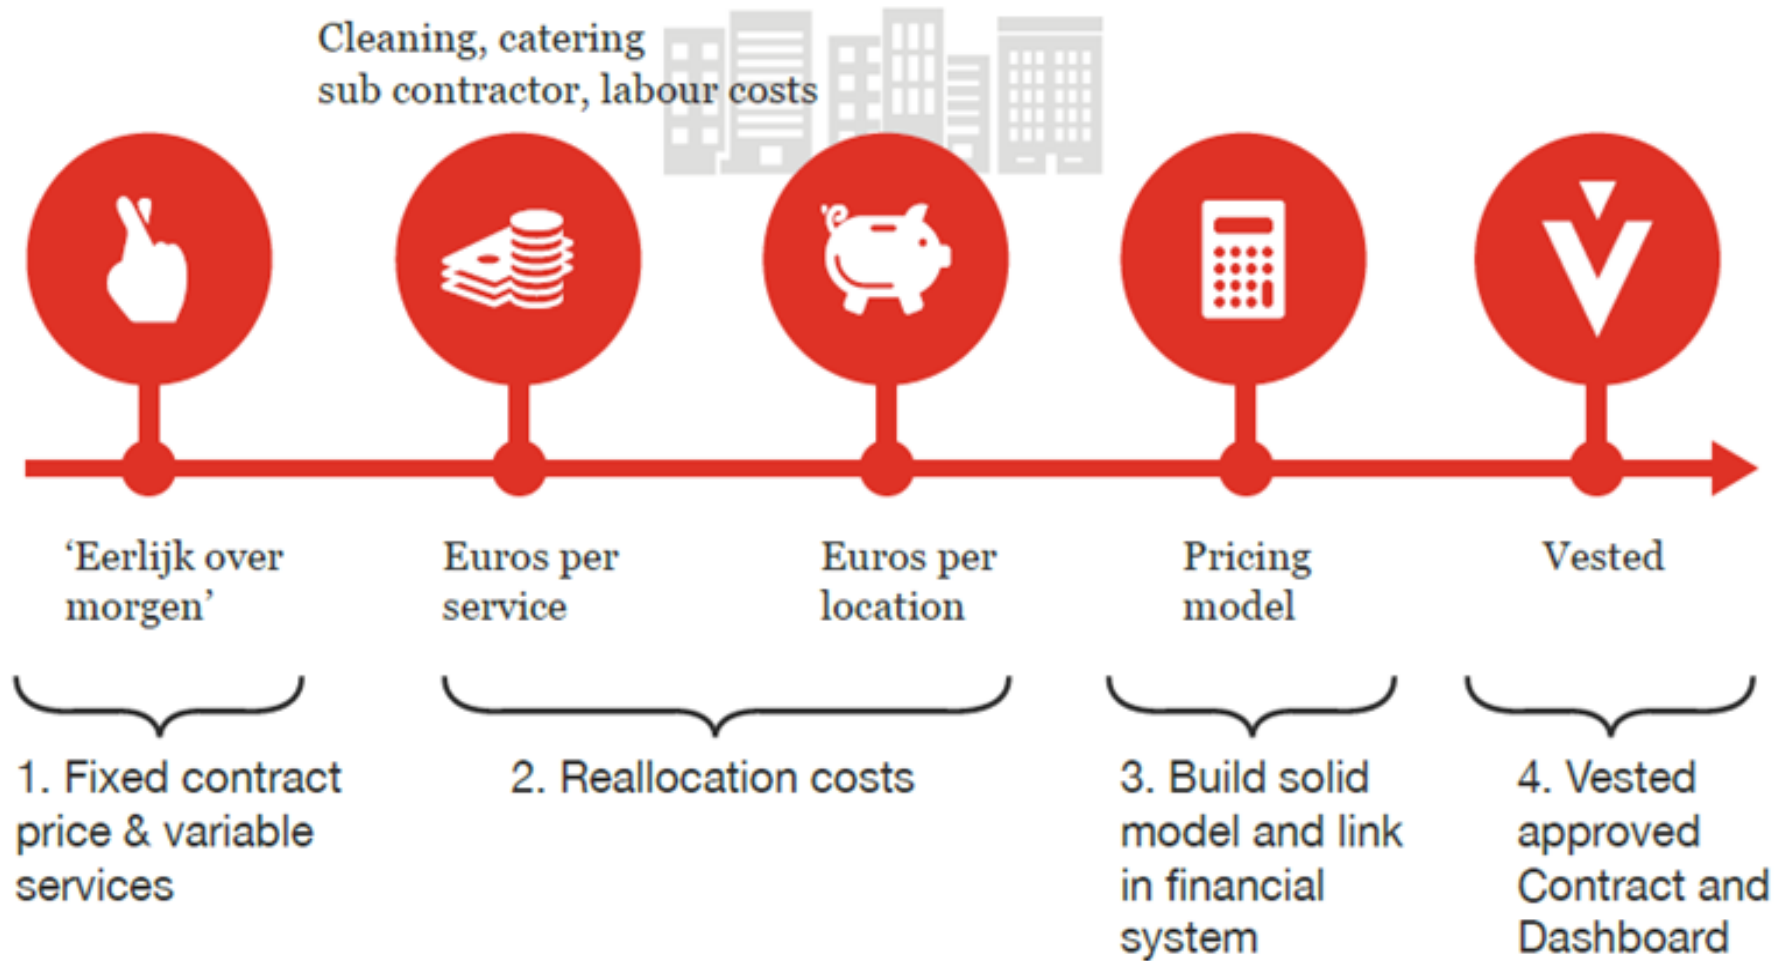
Cleaning, catering
sub contractor, labour costs

‘Eerlijk over morgen’

Euros per service

Euros per location

Pricing model

Vested

1. Fixed contract price & variable services

2. Reallocation costs

3. Build solid model and link in financial system

4. Vested approved Contract and Dashboard